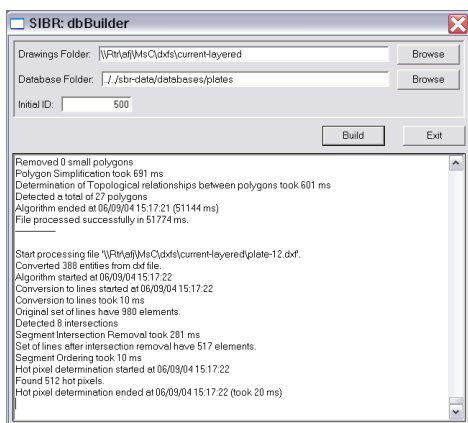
SIBR: dbBuilder

Drawings Folder: \\Rtr\afj\MsC\dxfs\current-layered
Browse

Database Folder: ../../sbr-data/databases/plates
Browse

Initial ID: 500

Build
Exit

Removed 0 small polygons
Polygon Simplification took 691 ms
Determination of Topological relationships between polygons took 601 ms
Detected a total of 27 polygons
Algorithm ended at 06/09/04 15:17:21 (51144 ms)
File processed successfully in 51774 ms.
-----------

Start processing file '\\Rtr\afj\MsC\dxfs\current-layered\plate-12.dxf'.
Converted 388 entities from dxf file.
Algorithm started at 06/09/04 15:17:22
Conversion to lines started at 06/09/04 15:17:22
Conversion to lines took 10 ms
Original set of lines have 980 elements.
Detected 8 intersections
Segment Intersection Removal took 281 ms
Set of lines after intersection removal have 517 elements.
Segment Ordering took 10 ms
Hot pixel determination started at 06/09/04 15:17:22
Found 512 hot pixels.
Hot pixel determination ended at 06/09/04 15:17:22 (took 20 ms)